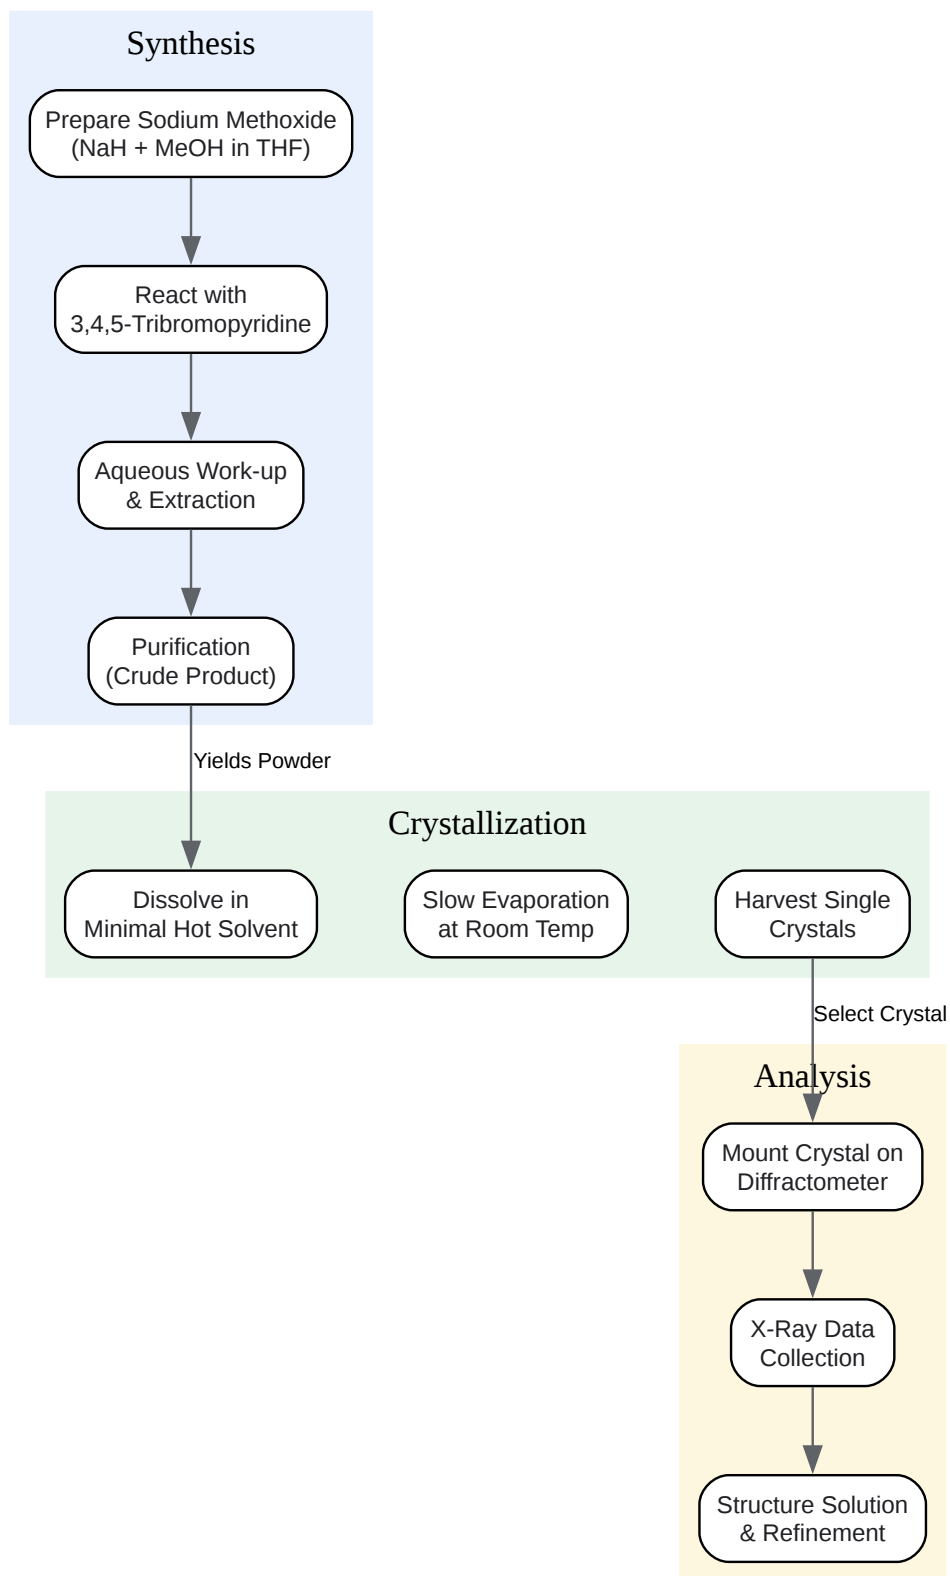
Synthesis

Prepare Sodium Methoxide (NaH + MeOH in THF)

React with 3,4,5-Tribromopyridine

Aqueous Work-up & Extraction

Purification (Crude Product)

Yields Powder

Crystallization

Dissolve in Minimal Hot Solvent

Slow Evaporation at Room Temp

Harvest Single Crystals

Select Crystal

Analysis

Mount Crystal on Diffractometer

X-Ray Data Collection

Structure Solution & Refinement